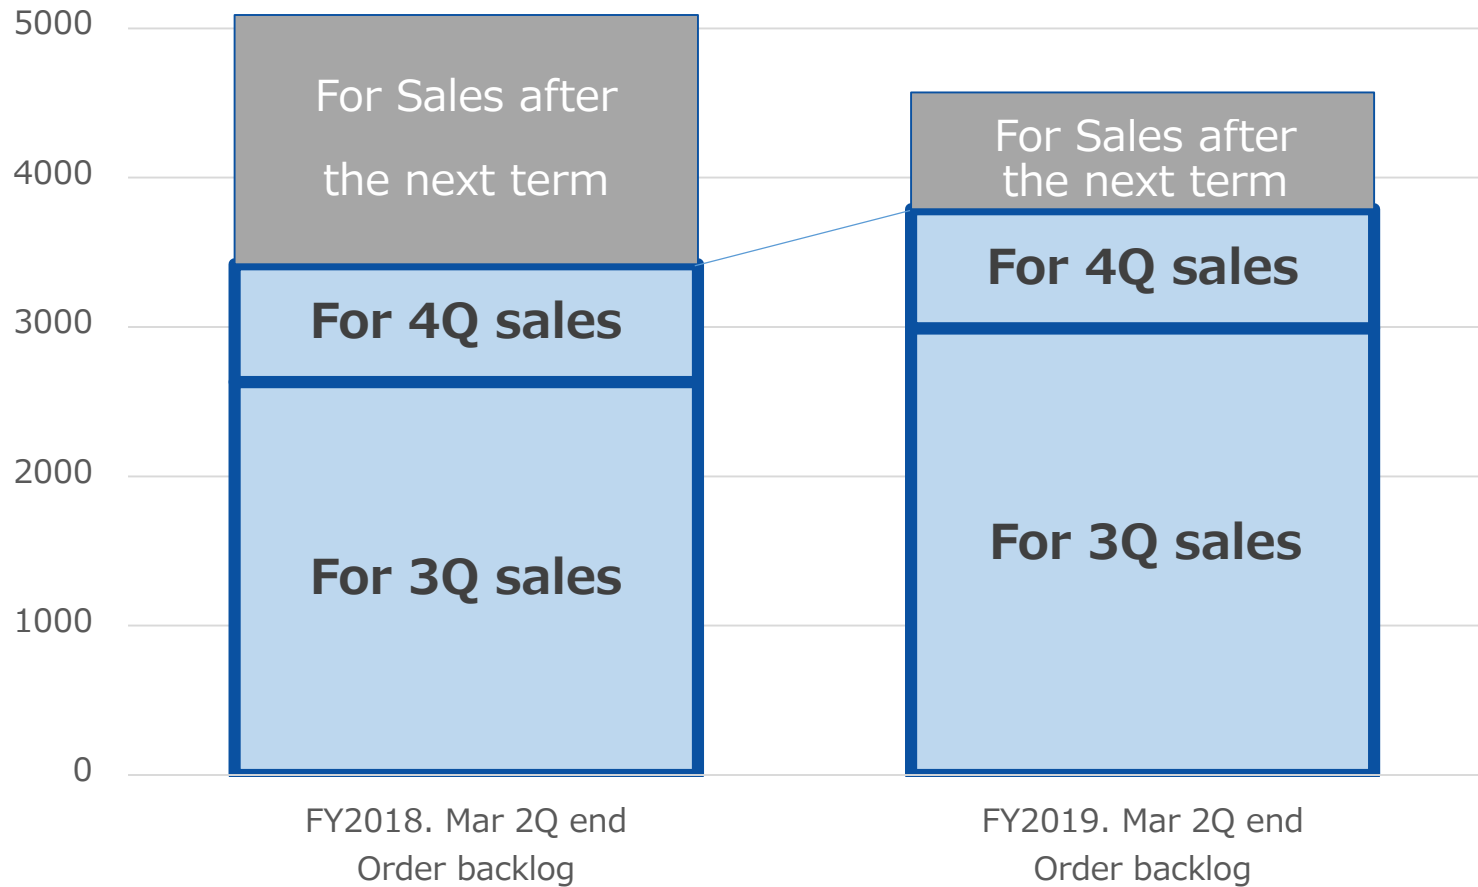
5000
4000
3000
2000
1000
0

For Sales after the next term
For 4Q sales
For 3Q sales

For Sales after the next term
For 4Q sales
For 3Q sales

FY2018. Mar 2Q end
Order backlog

FY2019. Mar 2Q end
Order backlog